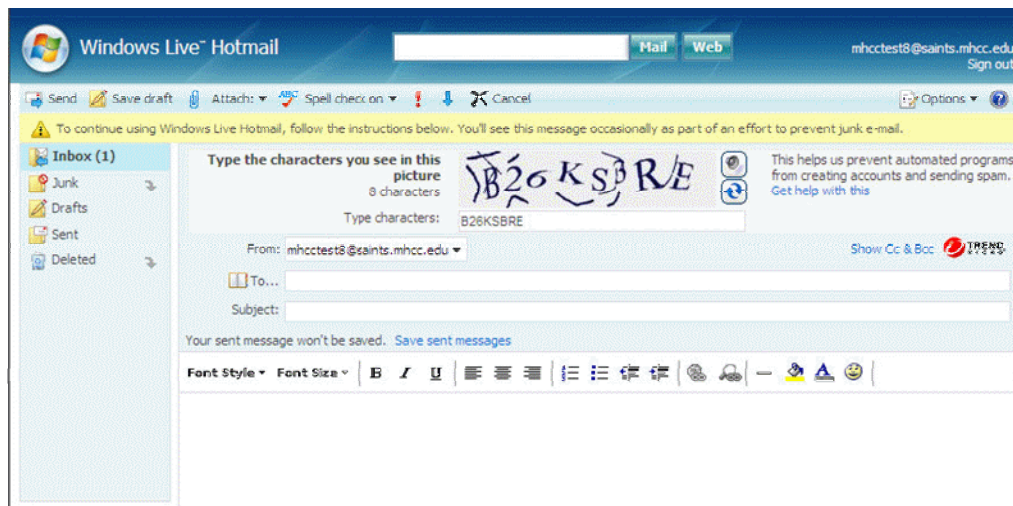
Windows Live™ Hotmail

Mail Web

mhcctest8@saints.mhcc.edu
Sign out

Send Save draft Attach: ▾ Spell check on ▾ Cancel Options ▾

To continue using Windows Live Hotmail, follow the instructions below. You'll see this message occasionally as part of an effort to prevent junk e-mail.

Inbox (1)
Junk
Drafts
Sent
Deleted

Type the characters you see in this picture
8 characters

B26KSBRE

This helps us prevent automated programs from creating accounts and sending spam.
Get help with this

Type characters: B26KSBRE

From: mhcctest8@saints.mhcc.edu ▾

Show Cc & Bcc

TREND

To...

Subject:

Your sent message won't be saved. Save sent messages

Font Style ▾ Font Size ▾ B I U